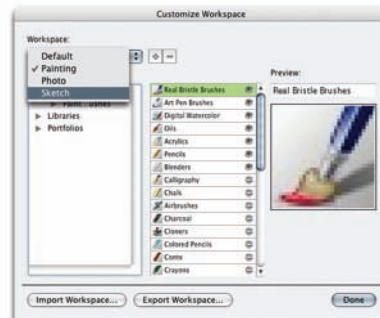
Customize Workspace

Workspace:

Default
✓ Painting
Photo
Sketch

+ –

Paint... uses
▶ Libraries
▶ Portfolios

Real Bristle Brushes
Art Pen Brushes
Digital Watercolor
Oils
Acrylics
Pencils
Blenders
Calligraphy
Chalk
Airbrushes
Charcoal
Cloners
Colored Pencils
Conte
Crayons

Preview:
Real Bristle Brushes

Import Workspace...
Export Workspace...
Done